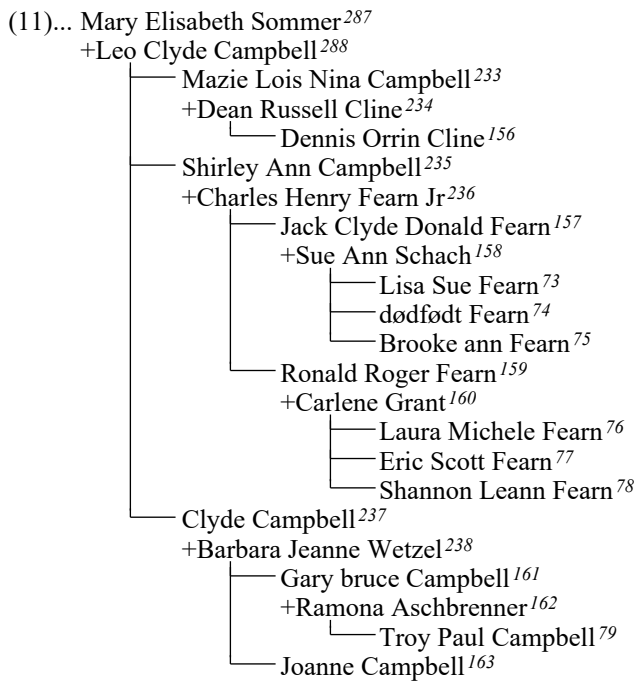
(11)... Mary Elisabeth Sommer*287*

+Leo Clyde Campbell*288*

Mazie Lois Nina Campbell*233*

+Dean Russell Cline*234*

Dennis Orrin Cline*156*

Shirley Ann Campbell*235*

+Charles Henry Fearn Jr*236*

Jack Clyde Donald Fearn*157*

+Sue Ann Schach*158*

Lisa Sue Fearn*73*

dødfødt Fearn*74*

Brooke ann Fearn*75*

Ronald Roger Fearn*159*

+Carlene Grant*160*

Laura Michele Fearn*76*

Eric Scott Fearn*77*

Shannon Leann Fearn*78*

Clyde Campbell*237*

+Barbara Jeanne Wetzel*238*

Gary bruce Campbell*161*

+Ramona Aschbrenner*162*

Troy Paul Campbell*79*

Joanne Campbell*163*